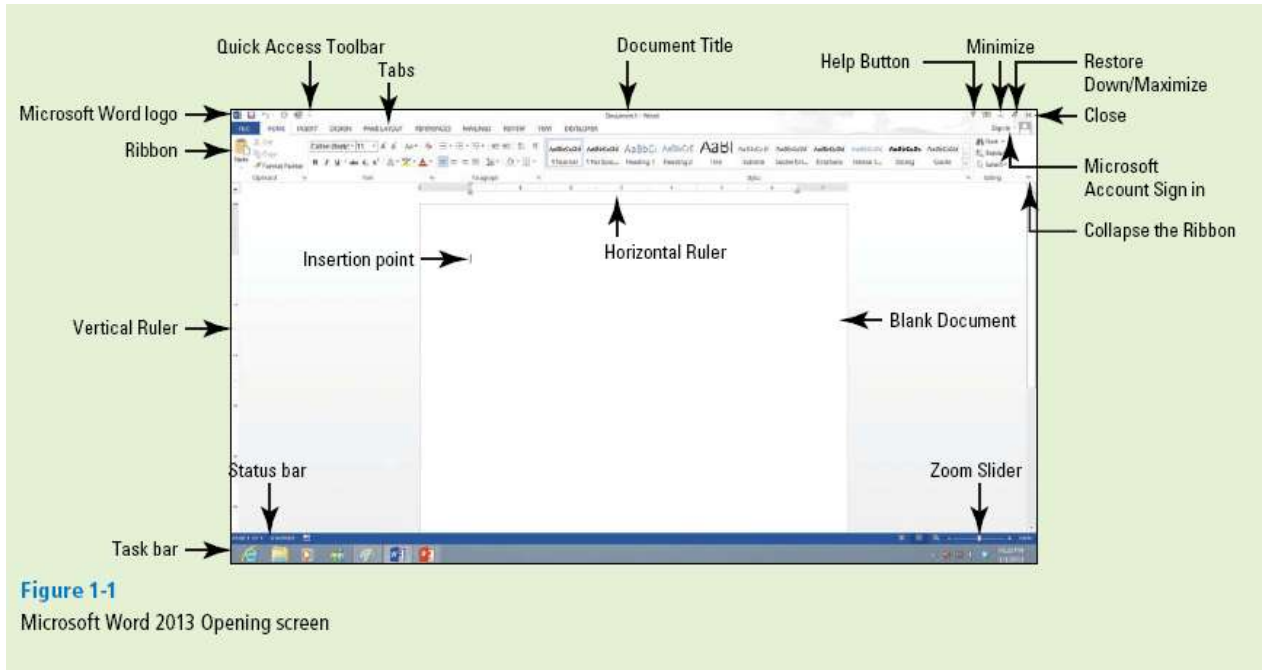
Quick Access Toolbar

Document Title

Help Button

Minimize

Restore Down/Maximize

Tabs

Microsoft Word logo

Close

Ribbon

Microsoft Account Sign in

Collapse the Ribbon

Insertion point

Horizontal Ruler

Vertical Ruler

Blank Document

Status bar

Zoom Slider

Task bar

AaBbCcDd AaBbCcDd AaBbCc AaBbCcE AaBI

Figure 1-1

Microsoft Word 2013 Opening screen